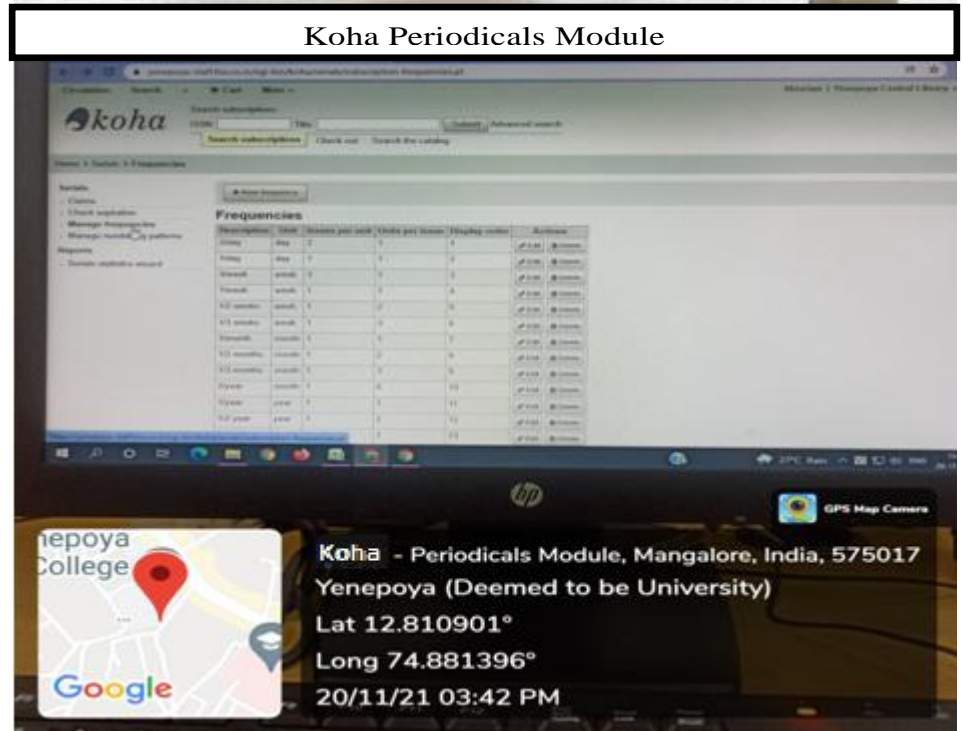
Koha Periodicals Module

koha

Search subscriptions

Submit Advanced search

Search subscriptions Check out Search the catalog

Home › Serials › Frequencies

Serials

Claims

Check expiration

Manage frequencies

Manage numbering patterns

Reports

Serials statistics wizard

+ New frequency

Frequencies

| Description | Unit | Issues per unit | Units per issue | Display order | Actions |
|---|---|---|---|---|---|
| 2/day | day | 2 | 1 | 1 | Edit Delete |
| 1/day | day | 1 | 1 | 2 | Edit Delete |
| 3/week | week | 3 | 1 | 3 | Edit Delete |
| 1/week | week | 1 | 1 | 4 | Edit Delete |
| 1/2 weeks | week | 1 | 2 | 5 | Edit Delete |
| 1/3 weeks | week | 1 | 3 | 6 | Edit Delete |
| 1/month | month | 1 | 1 | 7 | Edit Delete |
| 1/2 months | month | 1 | 2 | 8 | Edit Delete |
| 1/3 months | month | 1 | 3 | 9 | Edit Delete |
| 2/year | month | 1 | 6 | 10 | Edit Delete |
| 1/year | year | 1 | 1 | 11 | Edit Delete |
| 1/2 year | year | 1 | 2 | 12 | Edit Delete |
| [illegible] | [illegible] | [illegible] | 1 | 13 | Edit Delete |

27°C Rain

hp

GPS Map Camera

nepoya
College

Google

Koha - Periodicals Module, Mangalore, India, 575017
Yenepoya (Deemed to be University)
Lat 12.810901°
Long 74.881396°
20/11/21 03:42 PM